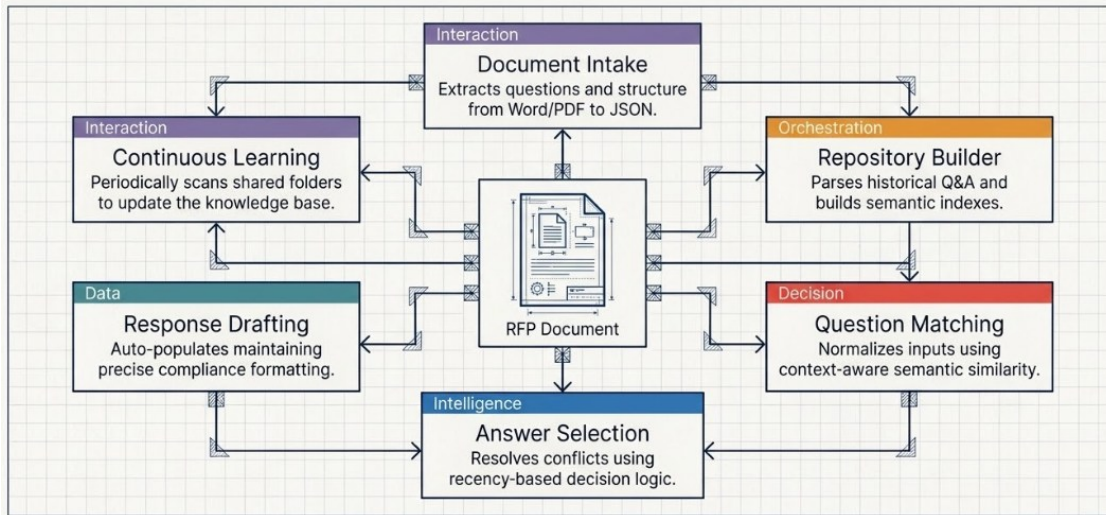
Interaction
Document Intake
Extracts questions and structure from Word/PDF to JSON.

Interaction
Continuous Learning
Periodically scans shared folders to update the knowledge base.

Orchestration
Repository Builder
Parses historical Q&A and builds semantic indexes.

RFP Document

Data
Response Drafting
Auto-populates maintaining precise compliance formatting.

Decision
Question Matching
Normalizes inputs using context-aware semantic similarity.

Intelligence
Answer Selection
Resolves conflicts using recency-based decision logic.